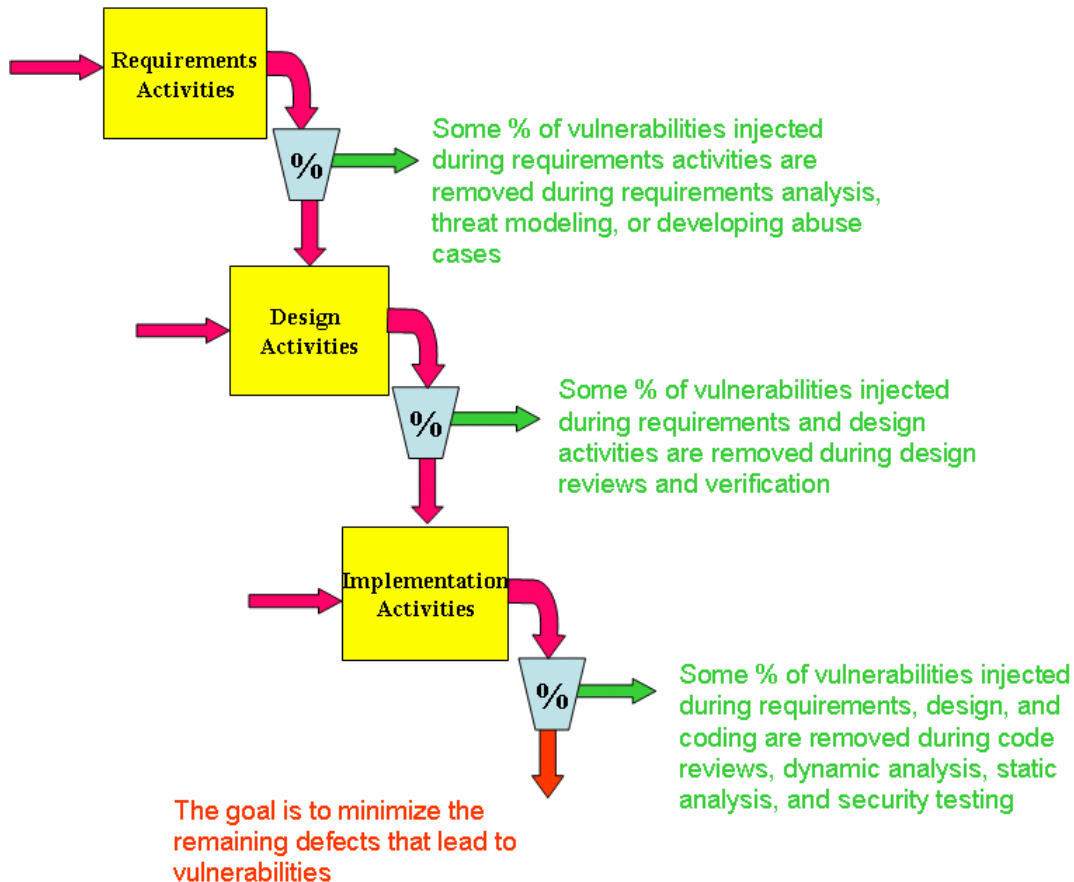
Requirements Activities

%

Some % of vulnerabilities injected during requirements activities are removed during requirements analysis, threat modeling, or developing abuse cases

Design Activities

%

Some % of vulnerabilities injected during requirements and design activities are removed during design reviews and verification

Implementation Activities

%

Some % of vulnerabilities injected during requirements, design, and coding are removed during code reviews, dynamic analysis, static analysis, and security testing

The goal is to minimize the remaining defects that lead to vulnerabilities